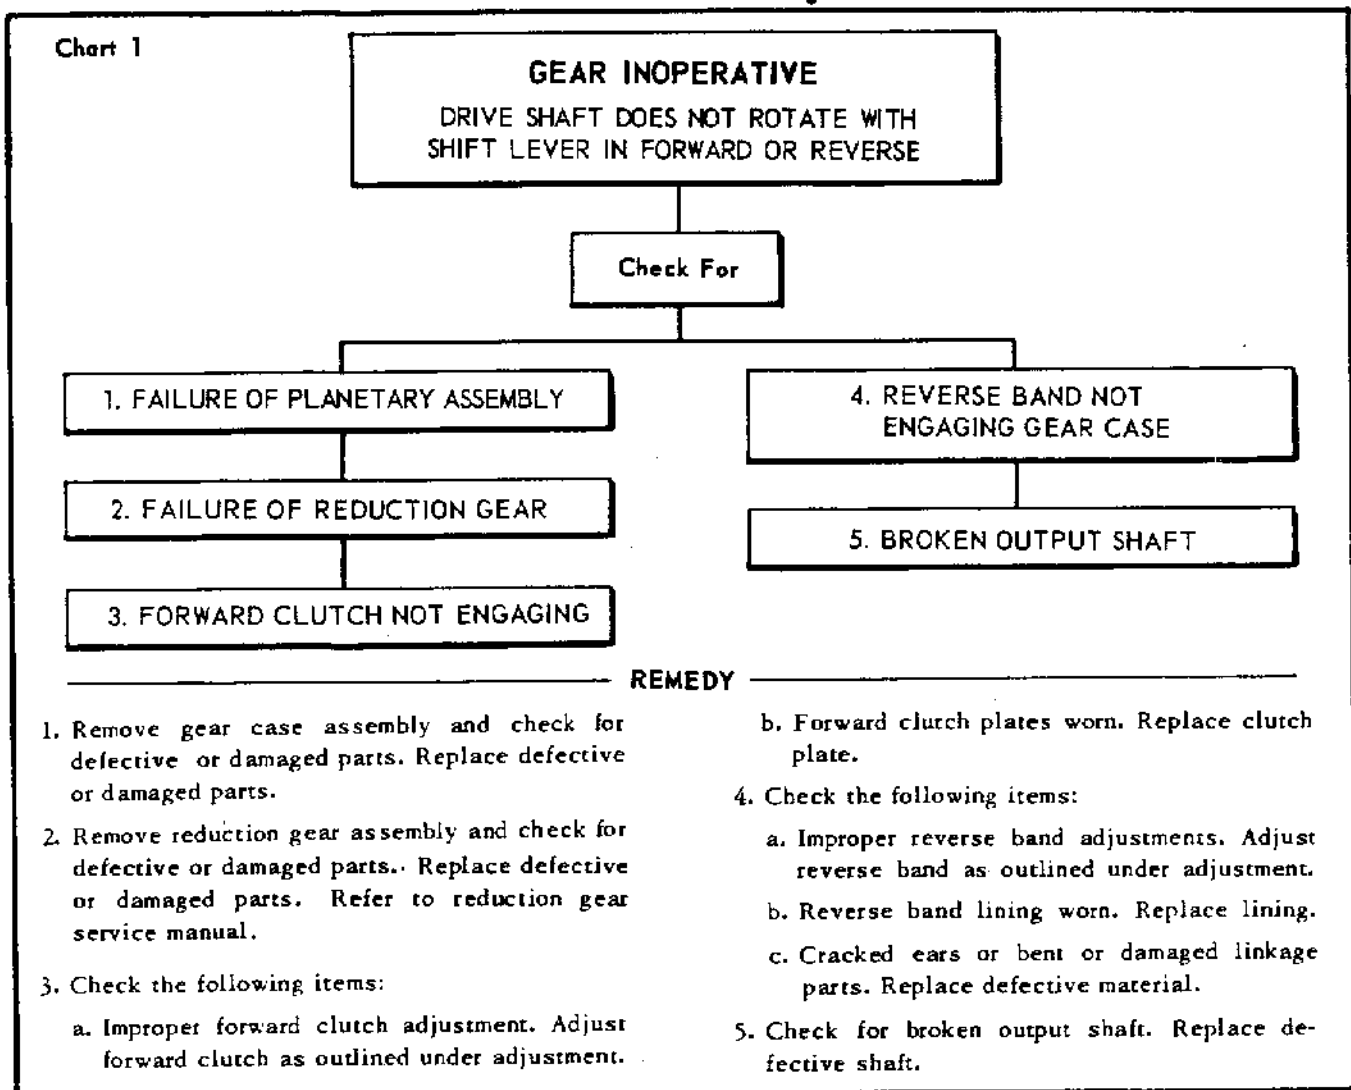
Chart 1

GEAR INOPERATIVE

DRIVE SHAFT DOES NOT ROTATE WITH SHIFT LEVER IN FORWARD OR REVERSE

Check For

1. FAILURE OF PLANETARY ASSEMBLY

2. FAILURE OF REDUCTION GEAR

3. FORWARD CLUTCH NOT ENGAGING

4. REVERSE BAND NOT ENGAGING GEAR CASE

5. BROKEN OUTPUT SHAFT

REMEDY

1. Remove gear case assembly and check for defective or damaged parts. Replace defective or damaged parts.

2. Remove reduction gear assembly and check for defective or damaged parts.. Replace defective or damaged parts. Refer to reduction gear service manual.

3. Check the following items:

a. Improper forward clutch adjustment. Adjust forward clutch as outlined under adjustment.

b. Forward clutch plates worn. Replace clutch plate.

4. Check the following items:

a. Improper reverse band adjustments. Adjust reverse band as outlined under adjustment.

b. Reverse band lining worn. Replace lining.

c. Cracked ears or bent or damaged linkage parts. Replace defective material.

5. Check for broken output shaft. Replace defective shaft.